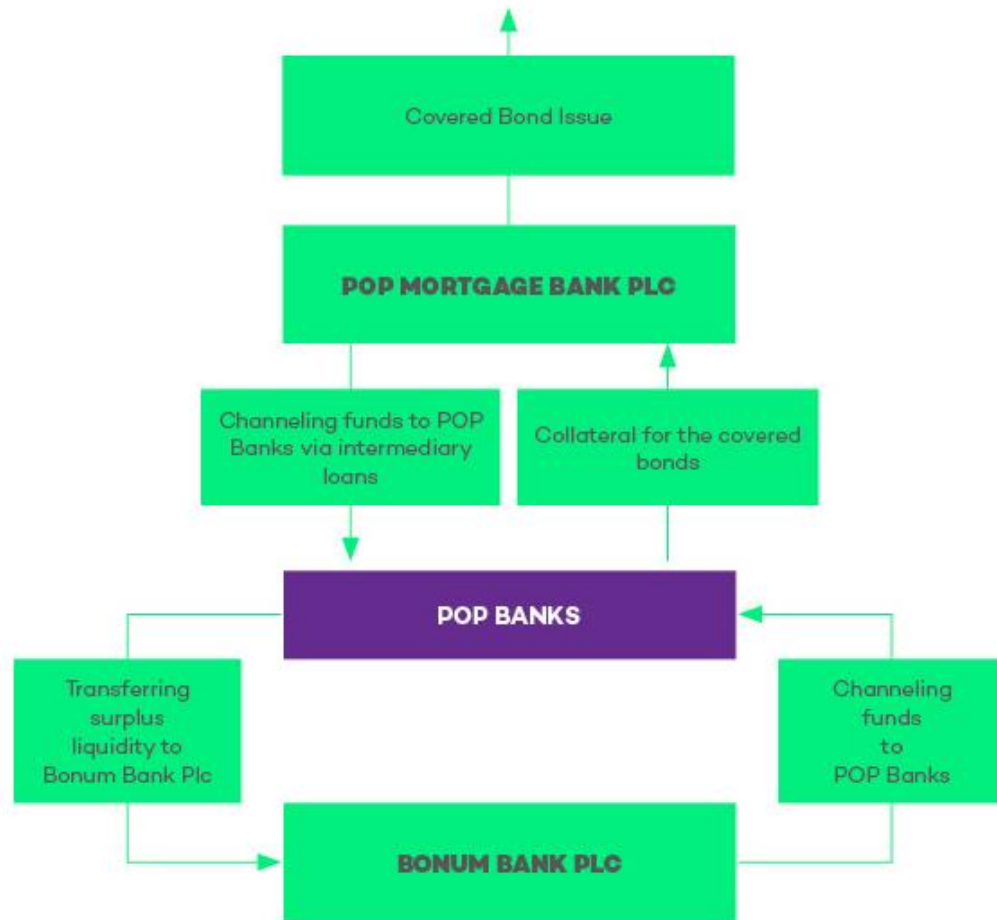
Covered Bond Issue

POP MORTGAGE BANK PLC

Channeling funds to POP Banks via intermediary loans

Collateral for the covered bonds

POP BANKS

Transferring surplus liquidity to Bonum Bank Plc

Channeling funds to POP Banks

BONUM BANK PLC